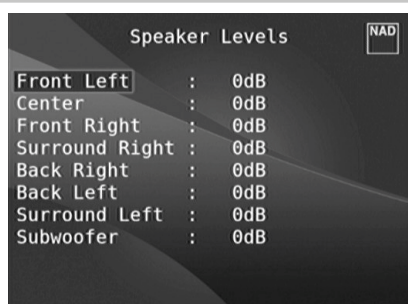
Speaker Levels

NAD

| | | |
|---|---|---|
| Front Left | : | 0dB |
| Center | : | 0dB |
| Front Right | : | 0dB |
| Surround Right | : | 0dB |
| Back Right | : | 0dB |
| Back Left | : | 0dB |
| Surround Left | : | 0dB |
| Subwoofer | : | 0dB |